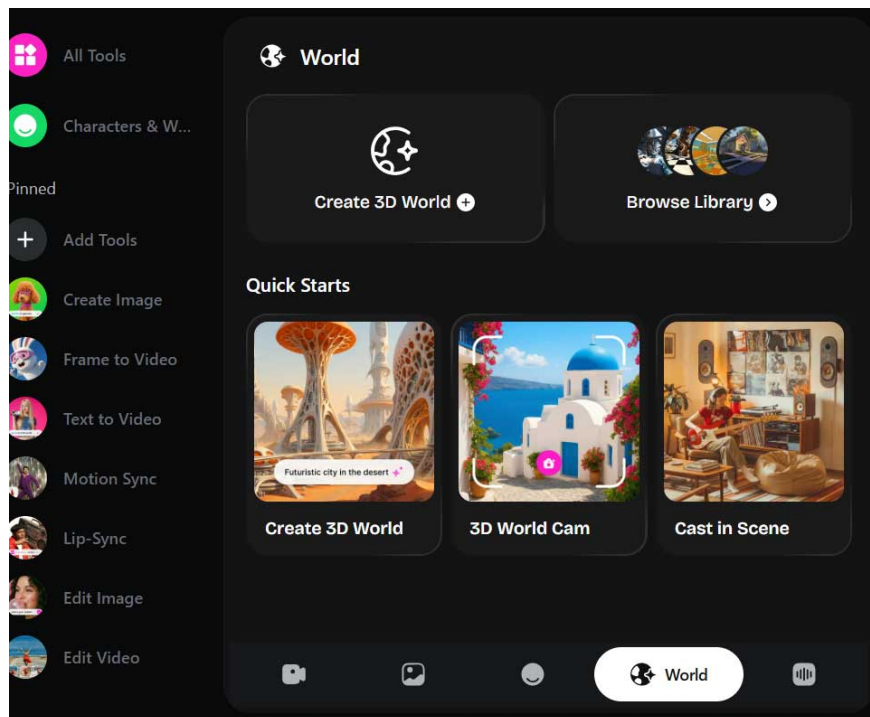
All Tools

Characters & W...

Pinned

Add Tools

Create Image

Frame to Video

Text to Video

Motion Sync

Lip-Sync

Edit Image

Edit Video

World

Create 3D World

Browse Library

Quick Starts

Futuristic city in the desert

Create 3D World

3D World Cam

Cast in Scene

World